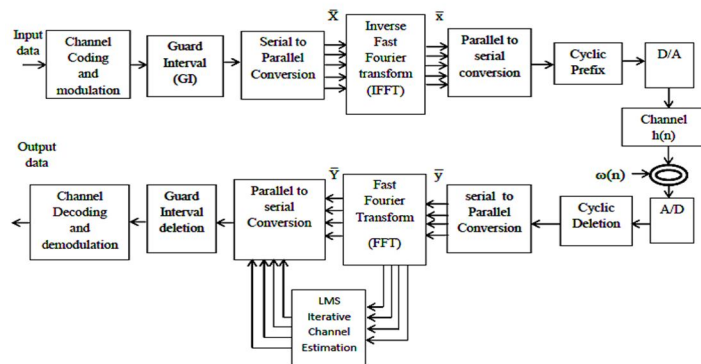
Input data

Channel Coding and modulation

Guard Interval (GI)

Serial to Parallel Conversion

$\bar{X}$

Inverse Fast Fourier transform (IFFT)

$\bar{x}$

Parallel to serial conversion

Cyclic Prefix

D/A

Channel h(n)

ω(n)

A/D

Cyclic Deletion

serial to Parallel Conversion

$\bar{y}$

Fast Fourier Transform (FFT)

$\bar{Y}$

Parallel to serial Conversion

Guard Interval deletion

Channel Decoding and demodulation

Output data

LMS Iterative Channel Estimation